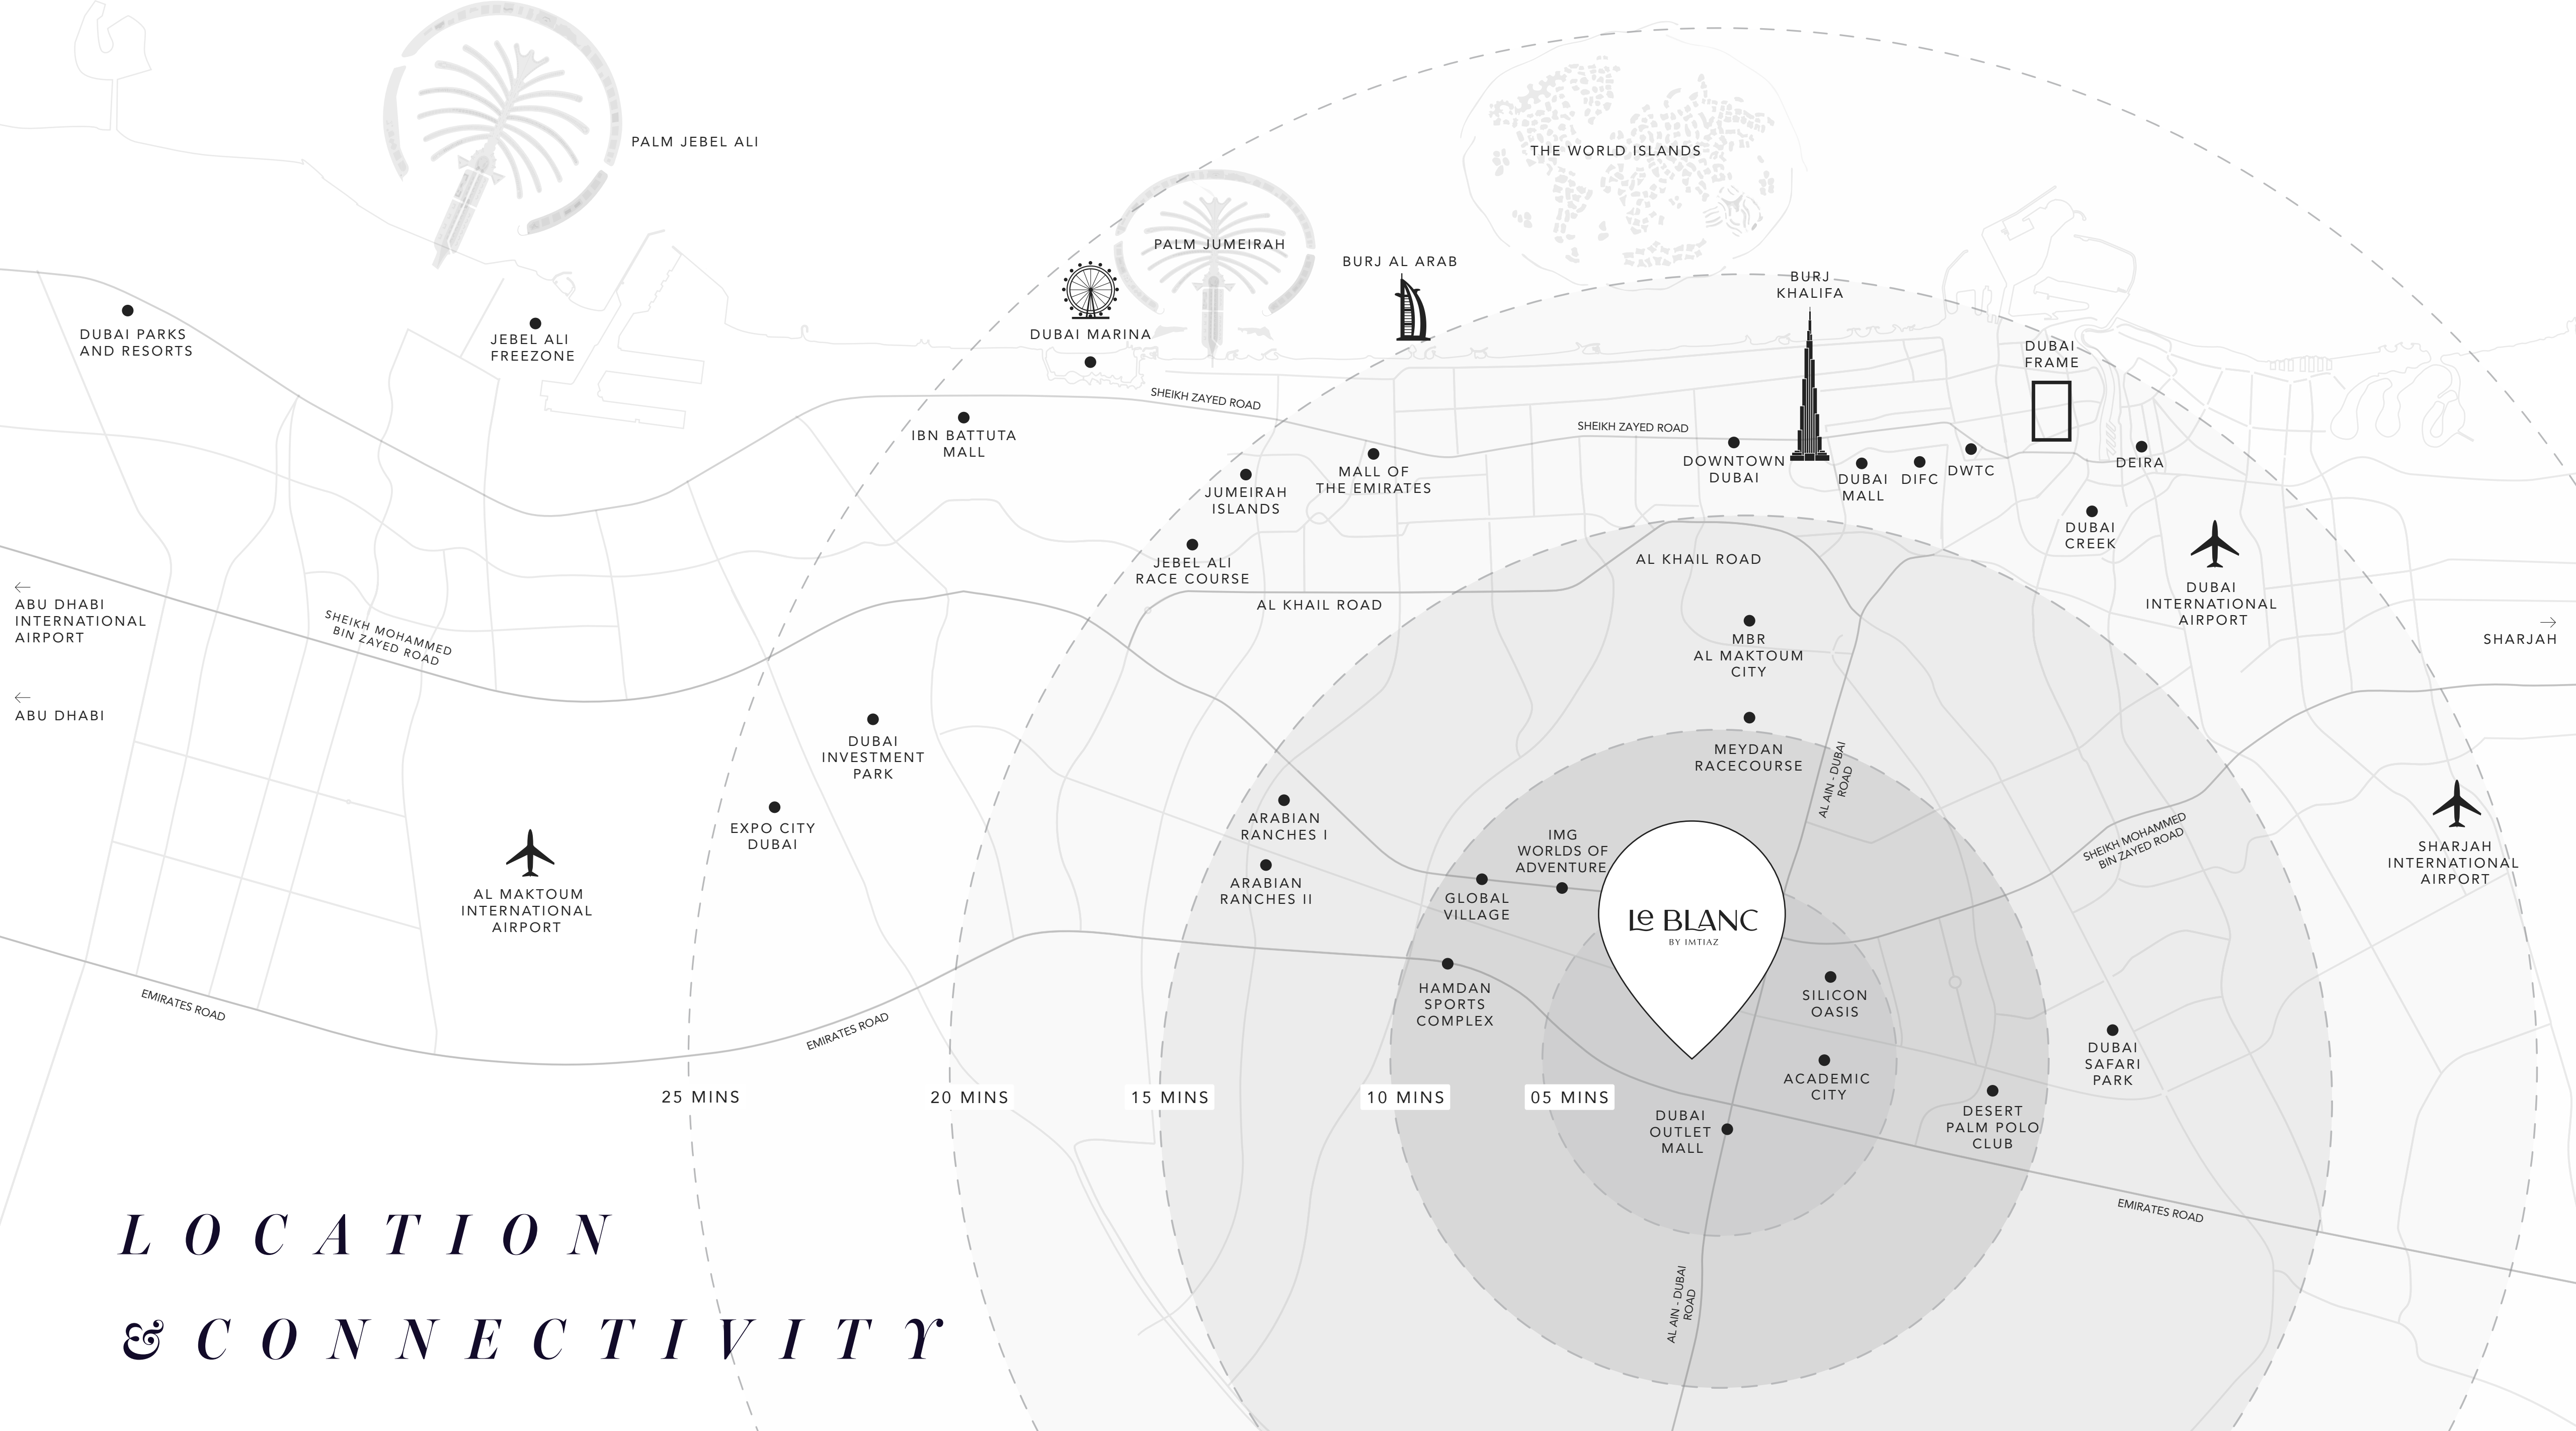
PALM JEBEL ALI

THE WORLD ISLANDS

PALM JUMEIRAH

BURJ AL ARAB

BURJ KHALIFA

DUBAI FRAME

DUBAI PARKS AND RESORTS

JEBEL ALI FREEZONE

DUBAI MARINA

SHEIKH ZAYED ROAD

IBN BATTUTA MALL

SHEIKH ZAYED ROAD

DOWNTOWN DUBAI

DUBAI MALL

DIFC

DWTC

DEIRA

MALL OF THE EMIRATES

JUMEIRAH ISLANDS

DUBAI CREEK

JEBEL ALI RACE COURSE

AL KHAIL ROAD

AL KHAIL ROAD

DUBAI INTERNATIONAL AIRPORT

← ABU DHABI INTERNATIONAL AIRPORT

SHEIKH MOHAMMED BIN ZAYED ROAD

→ SHARJAH

← ABU DHABI

MBR AL MAKTOUM CITY

DUBAI INVESTMENT PARK

MEYDAN RACECOURSE

AL AIN - DUBAI ROAD

EXPO CITY DUBAI

ARABIAN RANCHES I

IMG WORLDS OF ADVENTURE

SHEIKH MOHAMMED BIN ZAYED ROAD

SHARJAH INTERNATIONAL AIRPORT

AL MAKTOUM INTERNATIONAL AIRPORT

ARABIAN RANCHES II

GLOBAL VILLAGE

LE BLANC
BY IMTIAZ

HAMDAN SPORTS COMPLEX

SILICON OASIS

EMIRATES ROAD

EMIRATES ROAD

DUBAI SAFARI PARK

ACADEMIC CITY

25 MINS

20 MINS

15 MINS

10 MINS

05 MINS

DUBAI OUTLET MALL

DESERT PALM POLO CLUB

EMIRATES ROAD

LOCATION

& CONNECTIVITY

AL AIN - DUBAI ROAD